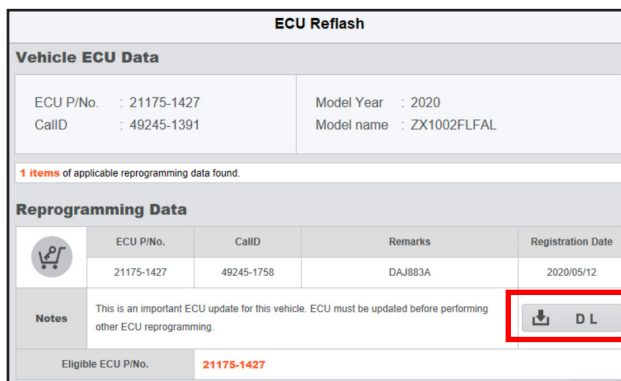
ECU Reflash

Vehicle ECU Data

ECU P/No. : 21175-1427
CallD : 49245-1391

Model Year : 2020
Model name : ZX1002FLFAL

1 items of applicable reprogramming data found.

Reprogramming Data

| | ECU P/No. | CallD | Remarks | Registration Date |
|---|---|---|---|---|
| | 21175-1427 | 49245-1758 | DAJ883A | 2020/05/12 |

Notes
This is an important ECU update for this vehicle. ECU must be updated before performing other ECU reprogramming.

D L

Eligible ECU P/No. 21175-1427